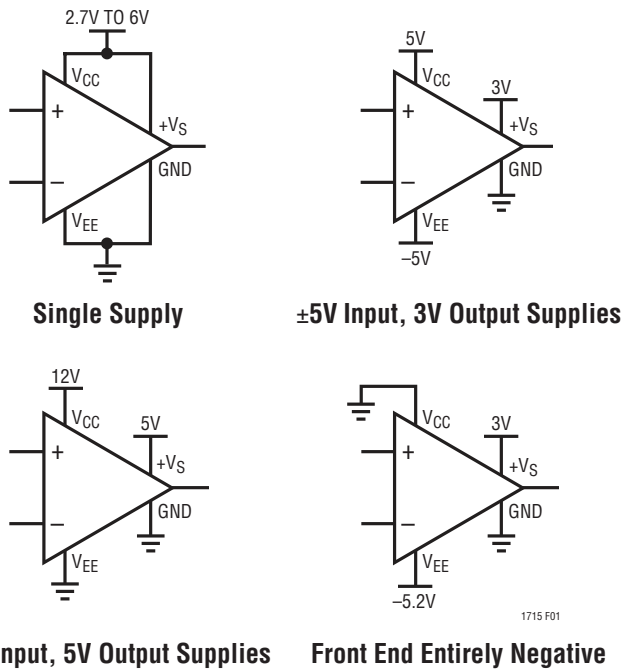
2.7V TO 6V

$V_{CC}$

+

$+V_S$

GND

–

$V_{EE}$

Single Supply

5V

$V_{CC}$

3V

+

$+V_S$

GND

–

$V_{EE}$

–5V

±5V Input, 3V Output Supplies

12V

$V_{CC}$

5V

+

$+V_S$

GND

–

$V_{EE}$

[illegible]nput, 5V Output Supplies

$V_{CC}$

3V

+

$+V_S$

GND

–

$V_{EE}$

–5.2V

1715 F01

Front End Entirely Negative